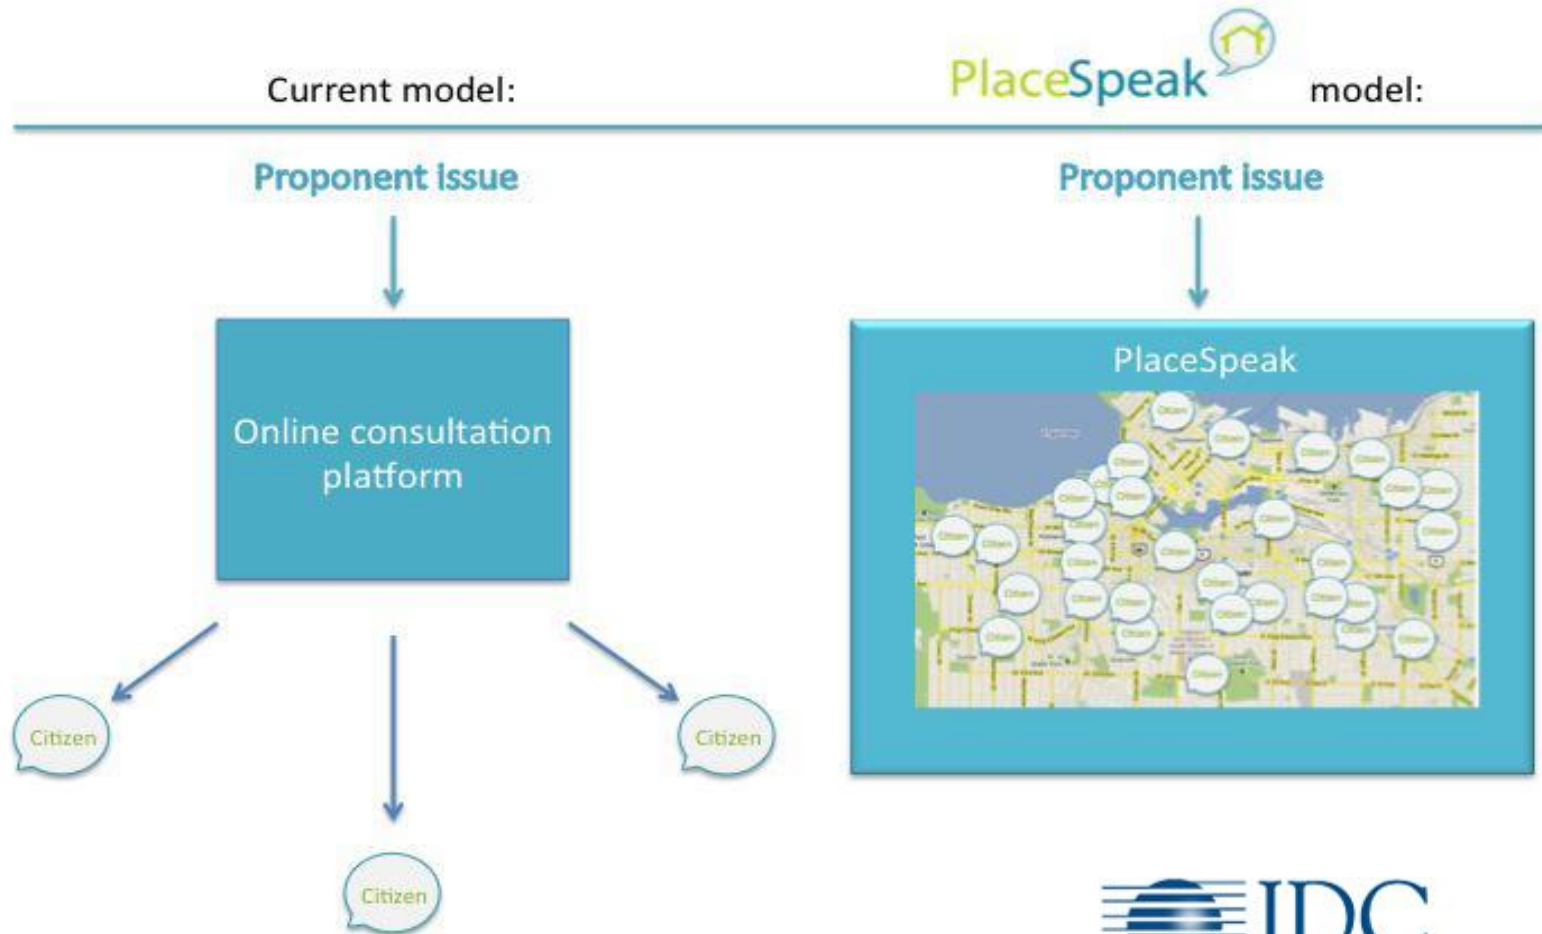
Current model:

PlaceSpeak model:

Proponent issue

Online consultation platform

Citizen

Citizen

Citizen

Proponent issue

PlaceSpeak

Citizen

Citizen

Citizen

Citizen

Citizen

Citizen

Citizen

Citizen

Citizen

Citizen

Citizen

Citizen

Citizen

Citizen

Citizen

Citizen

Citizen

Citizen

Citizen

Citizen

Citizen

Citizen

Citizen

Citizen

Citizen

Citizen

Citizen

Citizen

Citizen

Citizen

Citizen

IDC